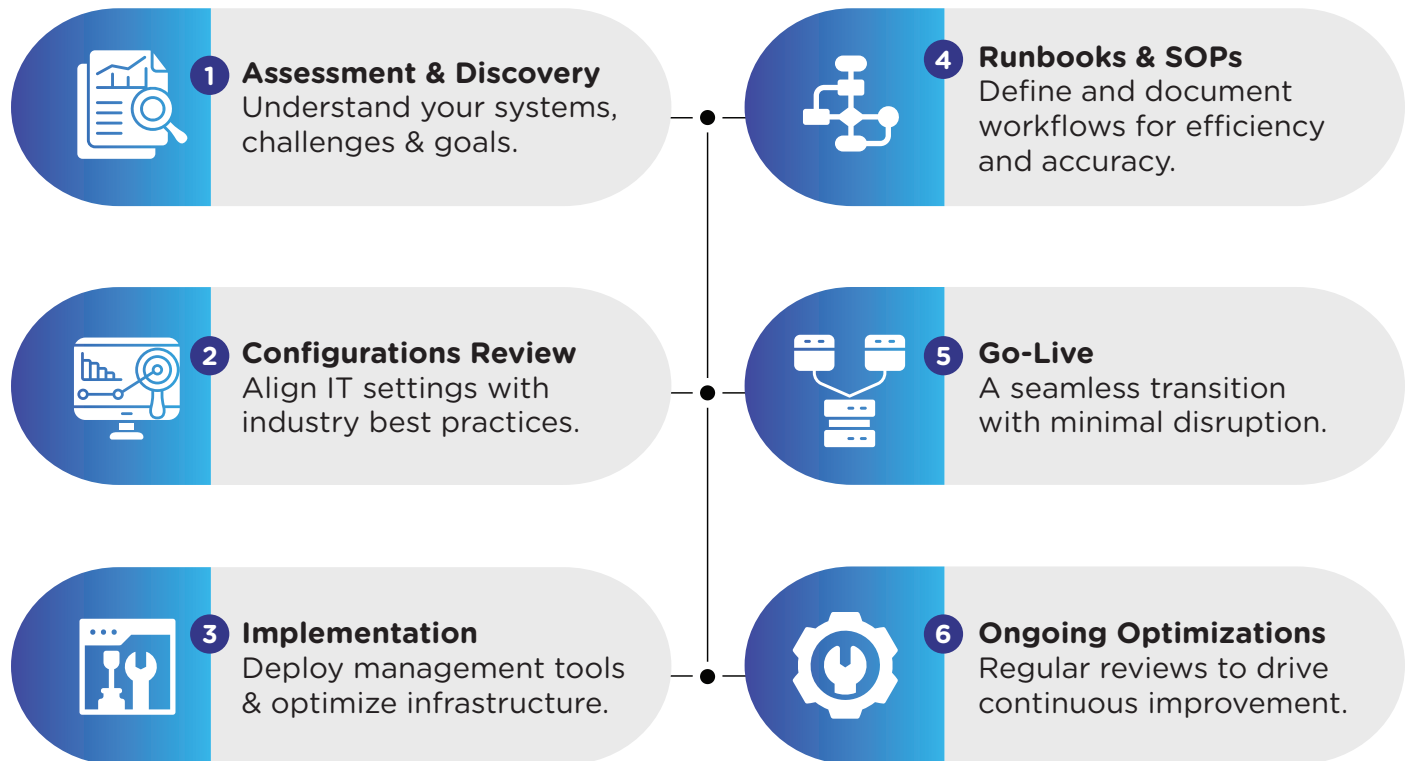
1 Assessment & Discovery
Understand your systems, challenges & goals.

2 Configurations Review
Align IT settings with industry best practices.

3 Implementation
Deploy management tools & optimize infrastructure.

4 Runbooks & SOPs
Define and document workflows for efficiency and accuracy.

5 Go-Live
A seamless transition with minimal disruption.

6 Ongoing Optimizations
Regular reviews to drive continuous improvement.